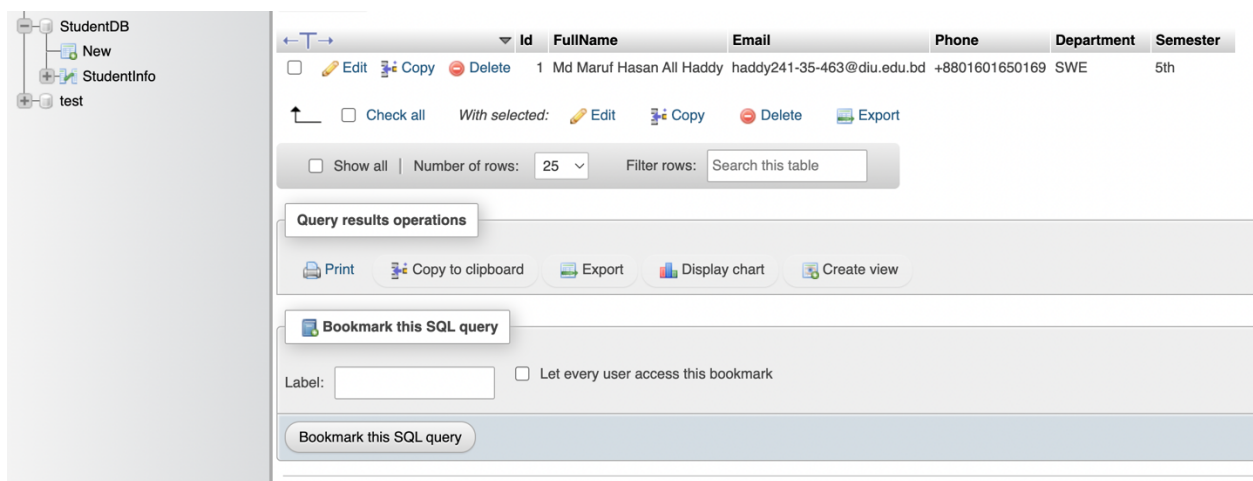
StudentDB
New
StudentInfo
test

| ←T→ | ▽ | Id | FullName | Email | Phone | Department | Semester |
|---|---|---|---|---|---|---|---|
| ☐ Edit Copy Delete | | 1 | Md Maruf Hasan All Haddy | haddy241-35-463@diu.edu.bd | +8801601650169 | SWE | 5th |

☐ Check all With selected: Edit Copy Delete Export

☐ Show all | Number of rows: 25 Filter rows: Search this table

Query results operations

Print Copy to clipboard Export Display chart Create view

Bookmark this SQL query

Label: ☐ Let every user access this bookmark

Bookmark this SQL query